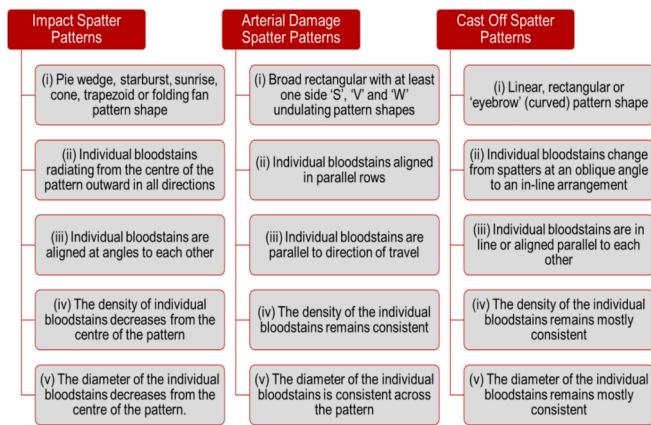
Impact Spatter Patterns

(i) Pie wedge, starburst, sunrise, cone, trapezoid or folding fan pattern shape

(ii) Individual bloodstains radiating from the centre of the pattern outward in all directions

(iii) Individual bloodstains are aligned at angles to each other

(iv) The density of individual bloodstains decreases from the centre of the pattern

(v) The diameter of the individual bloodstains decreases from the centre of the pattern.

Arterial Damage Spatter Patterns

(i) Broad rectangular with at least one side 'S', 'V' and 'W' undulating pattern shapes

(ii) Individual bloodstains aligned in parallel rows

(iii) Individual bloodstains are parallel to direction of travel

(iv) The density of the individual bloodstains remains consistent

(v) The diameter of the individual bloodstains is consistent across the pattern

Cast Off Spatter Patterns

(i) Linear, rectangular or 'eyebrow' (curved) pattern shape

(ii) Individual bloodstains change from spatters at an oblique angle to an in-line arrangement

(iii) Individual bloodstains are in line or aligned parallel to each other

(iv) The density of the individual bloodstains remains mostly consistent

(v) The diameter of the individual bloodstains remains mostly consistent